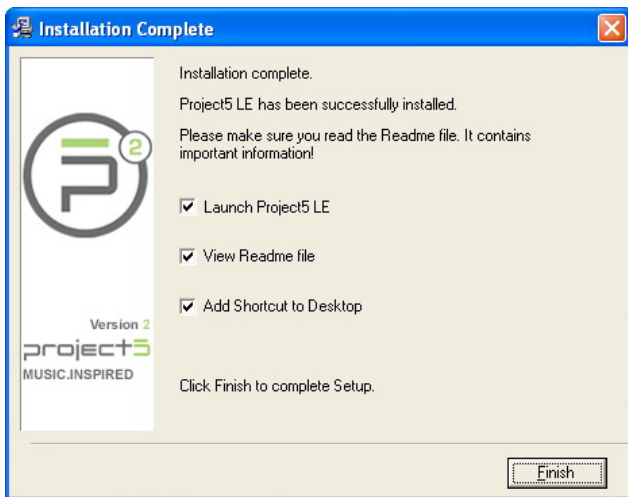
Installation Complete

Version 2
project5
MUSIC.INSPIRED

Installation complete.

Project5 LE has been successfully installed.

Please make sure you read the Readme file. It contains important information!

Launch Project5 LE

View Readme file

Add Shortcut to Desktop

Click Finish to complete Setup.

Finish